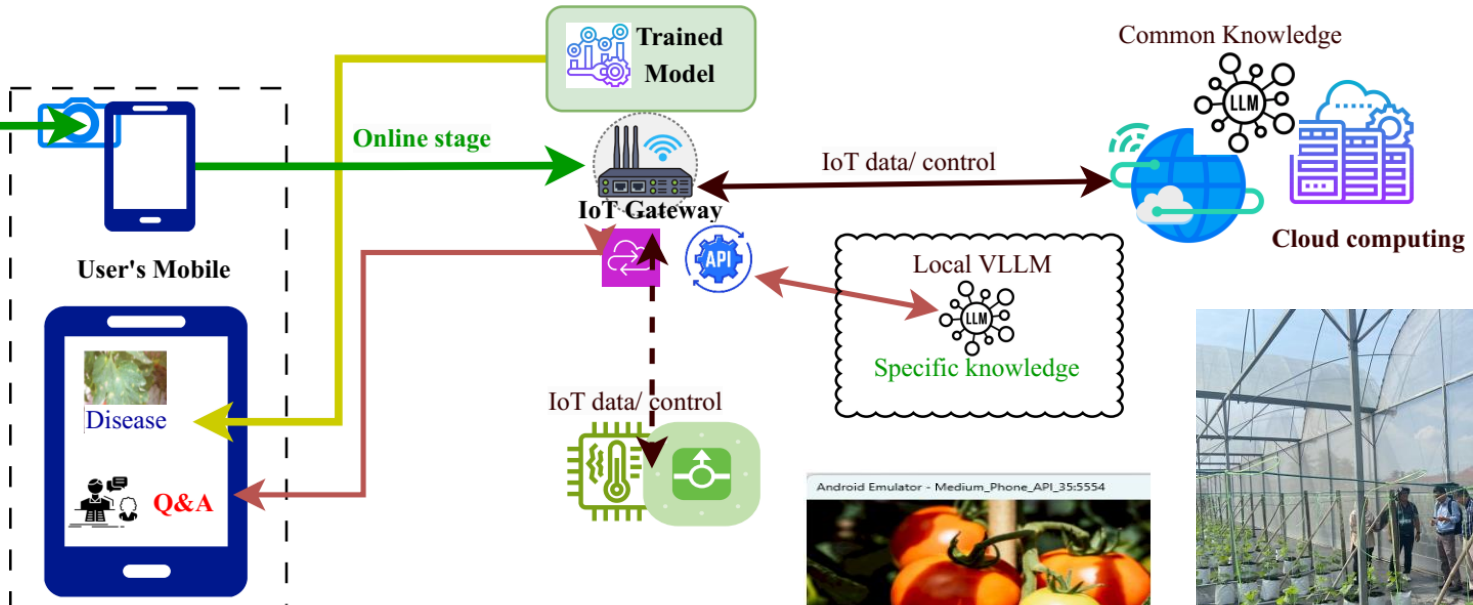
Trained Model

Common Knowledge

LLM

Online stage

IoT data/ control

IoT Gateway

Cloud computing

User's Mobile

API

Local VLLM

LLM

Specific knowledge

Disease

IoT data/ control

Q&A

Android Emulator - Medium_Phone_API_35:5554